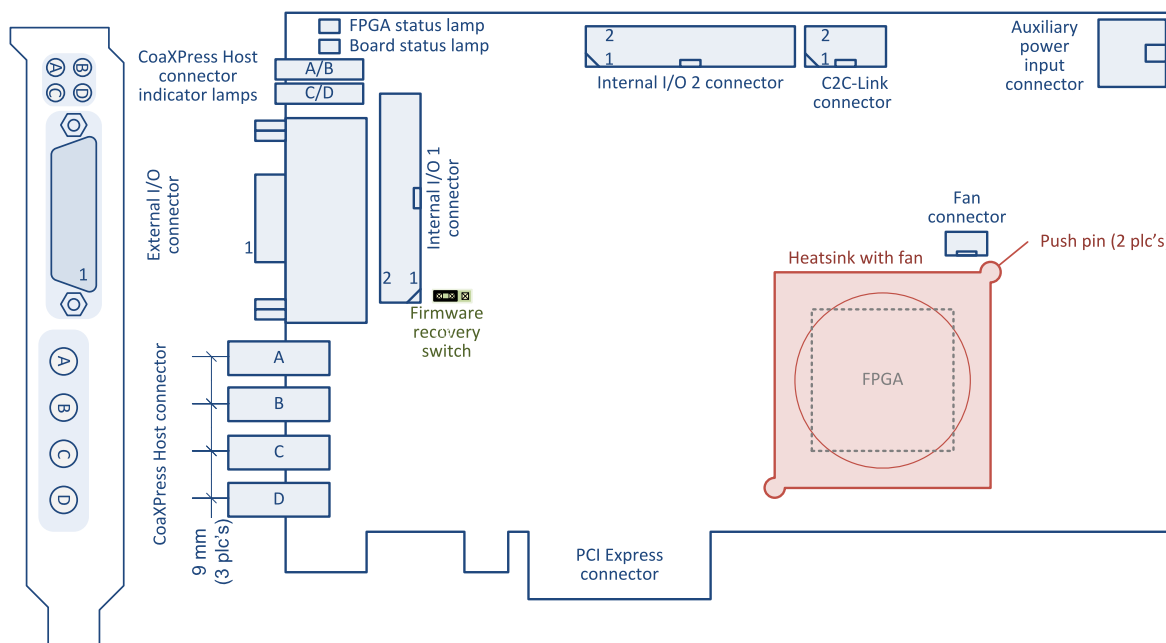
A B
C D

1

A
B
C
D

CoaXPress Host connector indicator lamps

FPGA status lamp
Board status lamp

A/B
C/D

External I/O connector

1

Internal I/O 1 connector

2 1

Firmware recovery switch

CoaXPress Host connector

A
B
C
D

9 mm (3 plc's)

2
1
Internal I/O 2 connector

2
1
C2C-Link connector

Auxiliary power input connector

Fan connector

Heatsink with fan

Push pin (2 plc's

FPGA

PCI Express connector